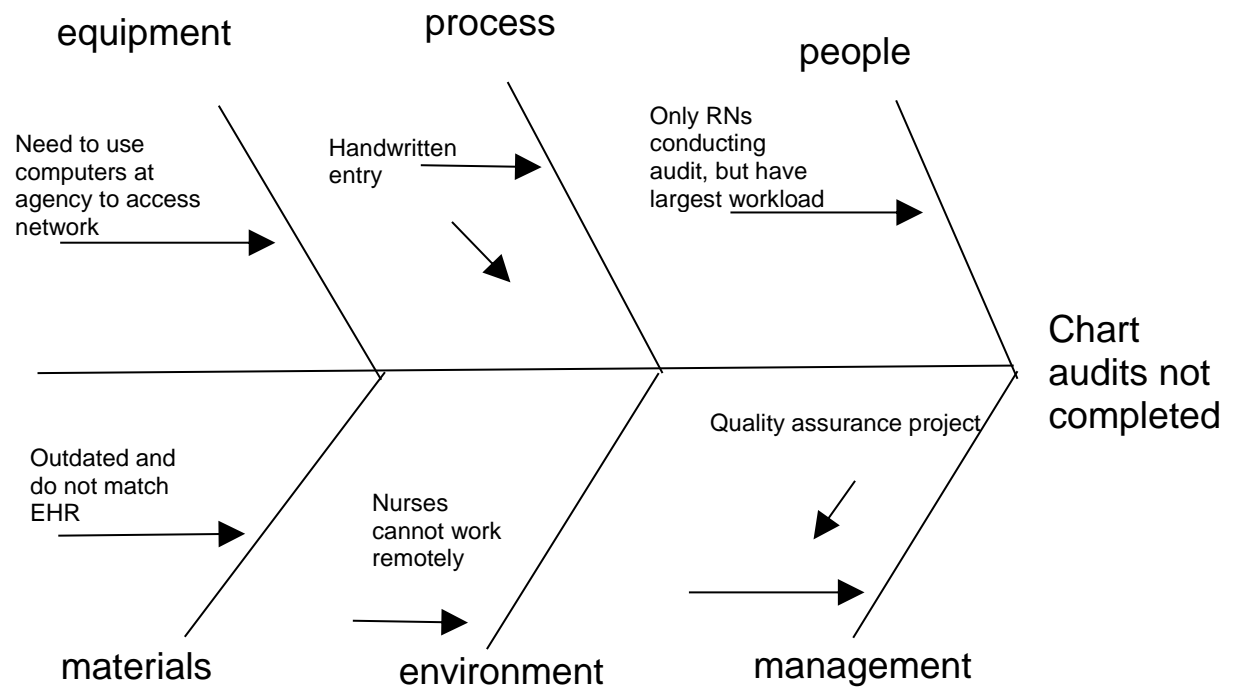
equipment

process

people

Need to use computers at agency to access network

Handwritten entry

Only RNs conducting audit, but have largest workload

Chart audits not completed

Quality assurance project

Outdated and do not match EHR

Nurses cannot work remotely

materials

environment

management